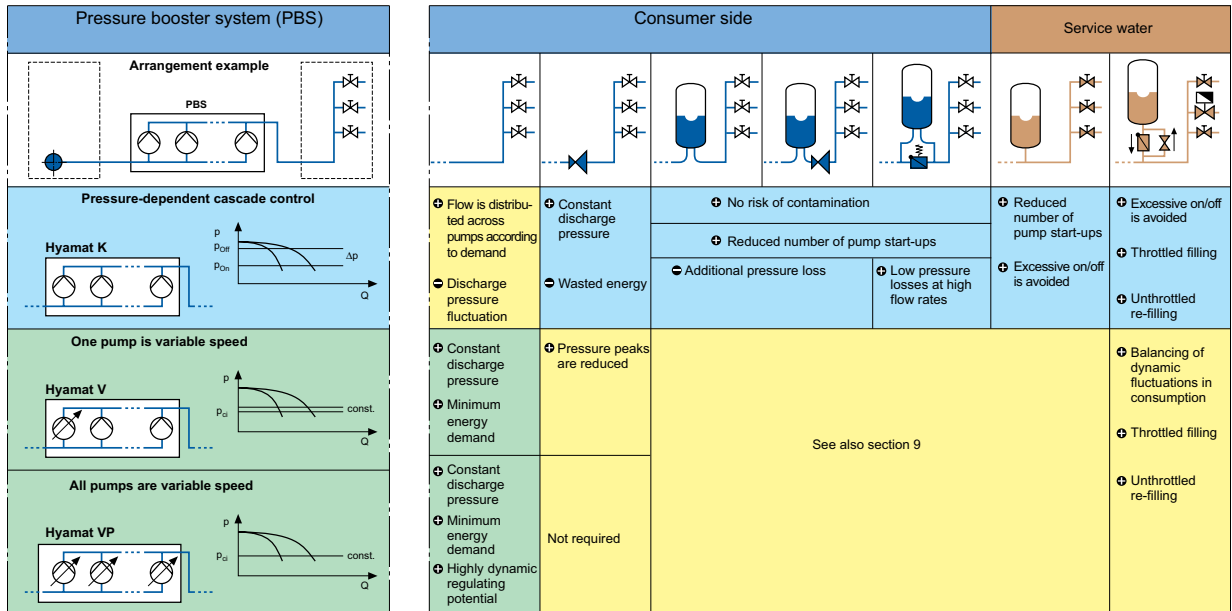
Pressure booster system (PBS)

Arrangement example

PBS

Pressure-dependent cascade control

Hyamat K

p

$p_{Off}$

$p_{On}$

Δp

Q

One pump is variable speed

Hyamat V

p

$p_{ci}$

const.

Q

All pumps are variable speed

Hyamat VP

p

$p_{ci}$

const.

Q

Consumer side

Service water

⊕ Flow is distributed across pumps according to demand

⊖ Discharge pressure fluctuation

⊕ Constant discharge pressure

⊖ Wasted energy

⊕ No risk of contamination

⊕ Reduced number of pump start-ups

⊖ Additional pressure loss

⊕ Low pressure losses at high flow rates

⊕ Reduced number of pump start-ups

⊕ Excessive on/off is avoided

⊕ Excessive on/off is avoided

⊕ Throttled filling

⊕ Unthrottled re-filling

⊕ Constant discharge pressure

⊕ Minimum energy demand

⊕ Pressure peaks are reduced

See also section 9

⊕ Balancing of dynamic fluctuations in consumption

⊕ Throttled filling

⊕ Unthrottled re-filling

⊕ Constant discharge pressure

⊕ Minimum energy demand

⊕ Highly dynamic regulating potential

Not required